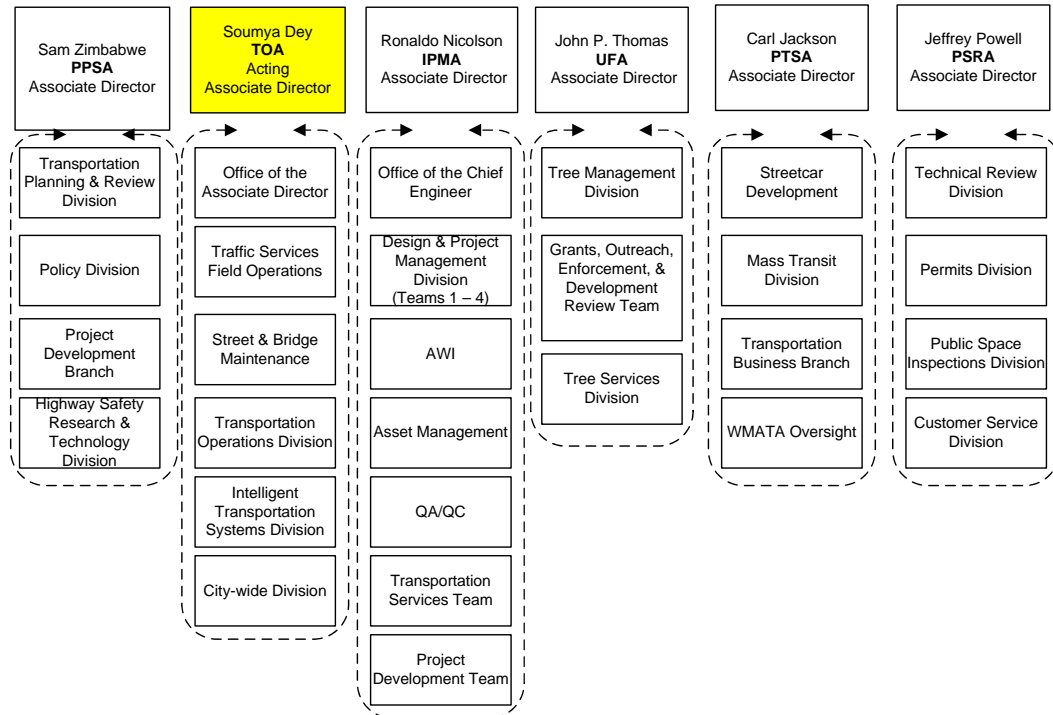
Sam Zimbabwe
**PPSA**
Associate Director

Transportation Planning & Review Division

Policy Division

Project Development Branch

Highway Safety Research & Technology Division

Soumya Dey
**TOA**
Acting Associate Director

Office of the Associate Director

Traffic Services Field Operations

Street & Bridge Maintenance

Transportation Operations Division

Intelligent Transportation Systems Division

City-wide Division

Ronaldo Nicolson
**IPMA**
Associate Director

Office of the Chief Engineer

Design & Project Management Division (Teams 1 – 4)

AWI

Asset Management

QA/QC

Transportation Services Team

Project Development Team

John P. Thomas
**UFA**
Associate Director

Tree Management Division

Grants, Outreach, Enforcement, & Development Review Team

Tree Services Division

Carl Jackson
**PTSA**
Associate Director

Streetcar Development

Mass Transit Division

Transportation Business Branch

WMATA Oversight

Jeffrey Powell
**PSRA**
Associate Director

Technical Review Division

Permits Division

Public Space Inspections Division

Customer Service Division